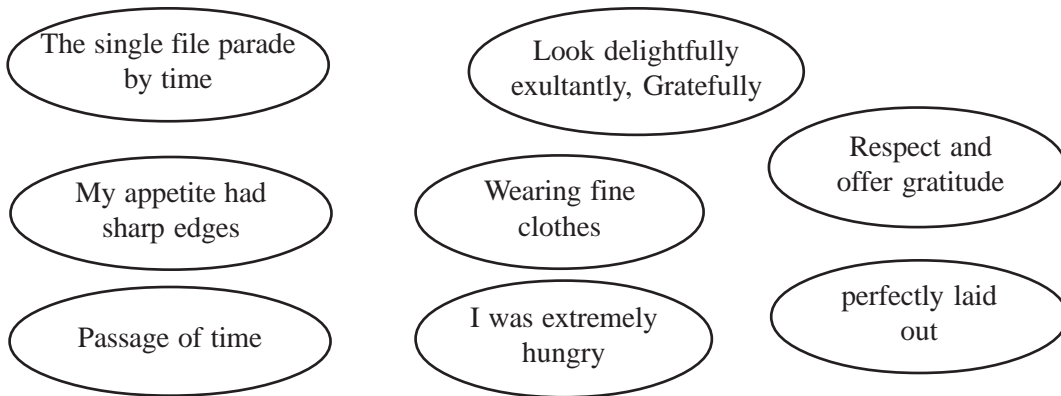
The single file parade by time

Look delightfully exultantly, Gratefully

Respect and offer gratitude

My appetite had sharp edges

Wearing fine clothes

Passage of time

I was extremely hungry

perfectly laid out